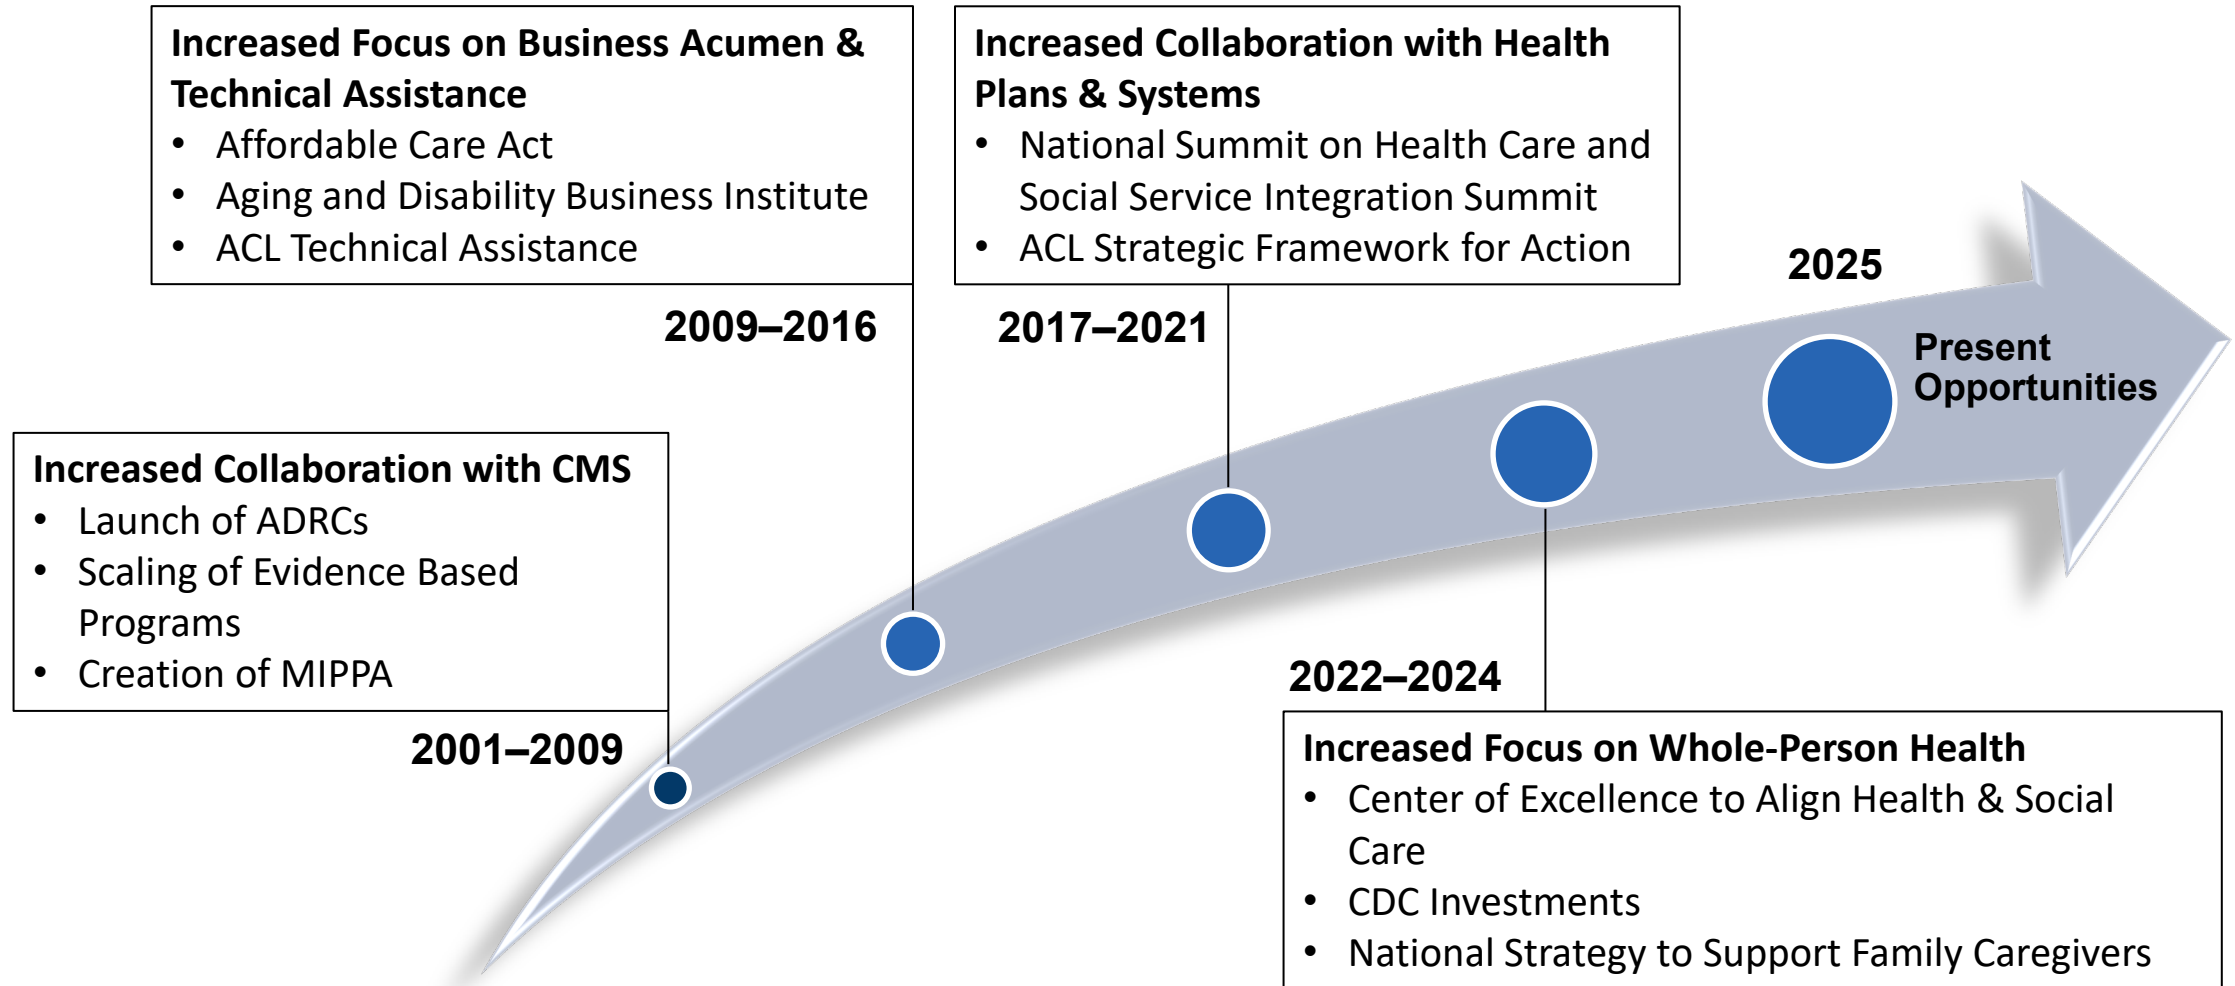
**Increased Collaboration with CMS**
- Launch of ADRCs
- Scaling of Evidence Based Programs
- Creation of MIPPA

2001–2009

**Increased Focus on Business Acumen & Technical Assistance**
- Affordable Care Act
- Aging and Disability Business Institute
- ACL Technical Assistance

2009–2016

**Increased Collaboration with Health Plans & Systems**
- National Summit on Health Care and Social Service Integration Summit
- ACL Strategic Framework for Action

2017–2021

2022–2024

**Increased Focus on Whole-Person Health**
- Center of Excellence to Align Health & Social Care
- CDC Investments
- National Strategy to Support Family Caregivers

2025

Present Opportunities